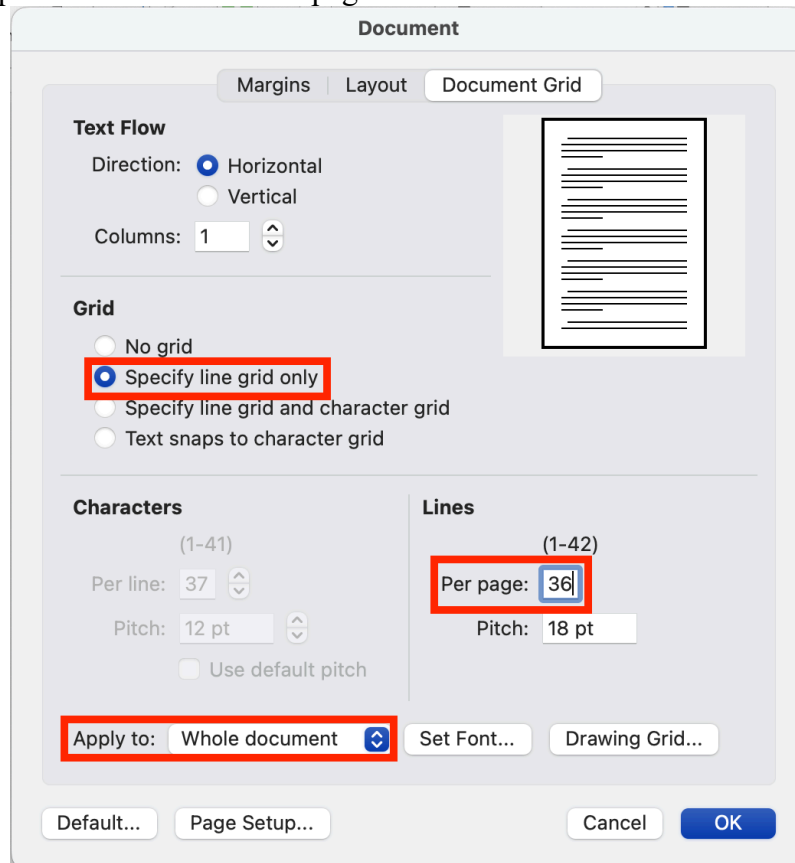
Document

Margins | Layout | Document Grid

Text Flow

Direction: Horizontal

Vertical

Columns: 1

Grid

No grid

Specify line grid only

Specify line grid and character grid

Text snaps to character grid

Characters

(1-41)

Per line: 37

Pitch: 12 pt

Use default pitch

Lines

(1-42)

Per page: 36

Pitch: 18 pt

Apply to: Whole document

Set Font...

Drawing Grid...

Default...

Page Setup...

Cancel

OK